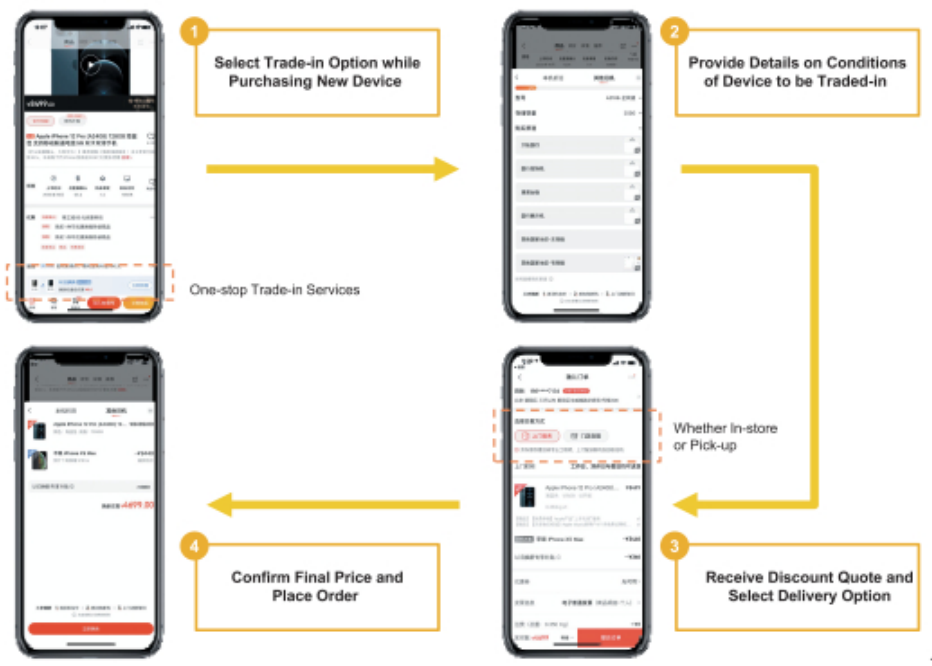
1

Select Trade-in Option while Purchasing New Device

2

Provide Details on Conditions of Device to be Traded-in

One-stop Trade-in Services

Whether In-store or Pick-up

4

Confirm Final Price and Place Order

3

Receive Discount Quote and Select Delivery Option